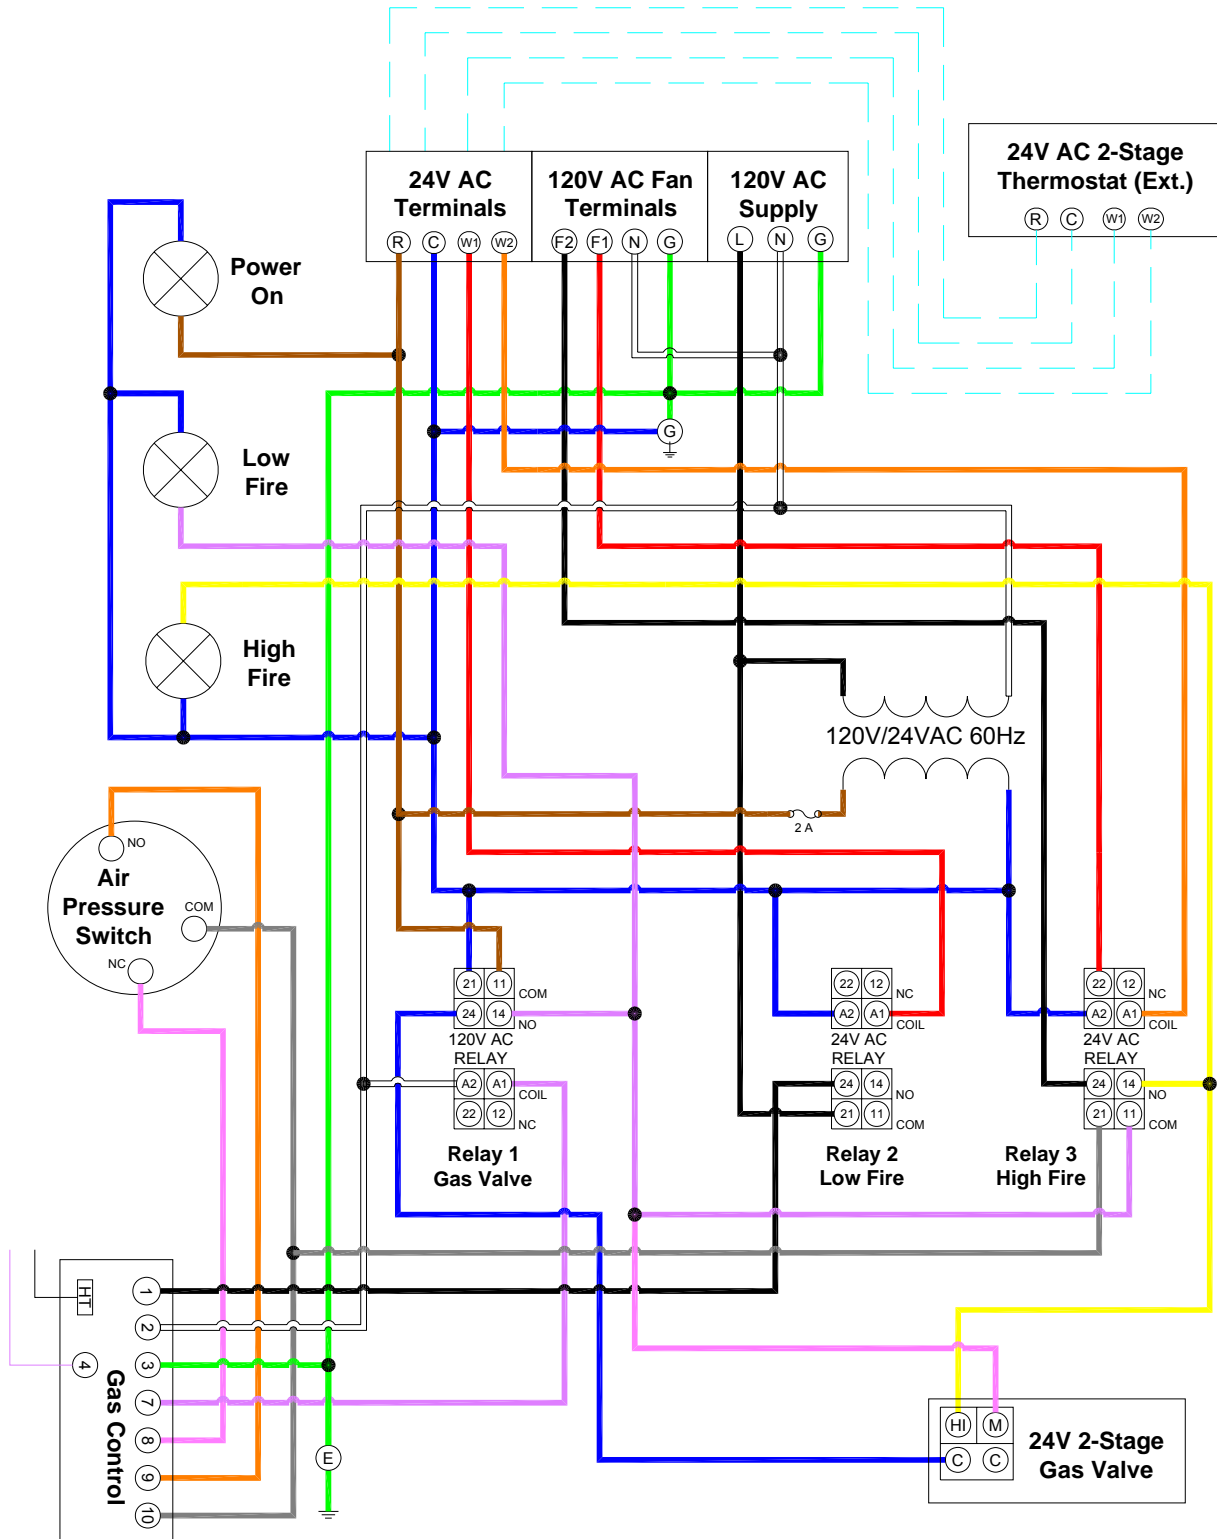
24V AC Terminals
R C W1 W2

120V AC Fan Terminals
F2 F1 N G

120V AC Supply
L N G

24V AC 2-Stage Thermostat (Ext.)
R C W1 W2

Power On

Low Fire

High Fire

G

120V/24VAC 60Hz

2 A

NO
Air Pressure Switch
COM
NC

21 11 COM
24 14 NO
120V AC RELAY
A2 A1 COIL
22 12 NC

Relay 1
Gas Valve

22 12 NC
A2 A1 COIL
24V AC RELAY
24 14 NO
21 11 COM

Relay 2
Low Fire

22 12 NC
A2 A1 COIL
24V AC RELAY
24 14 NO
21 11 COM

Relay 3
High Fire

HT
1
2
4
3
7
8
9
10
Gas Control

E

HI M
C C
24V 2-Stage Gas Valve